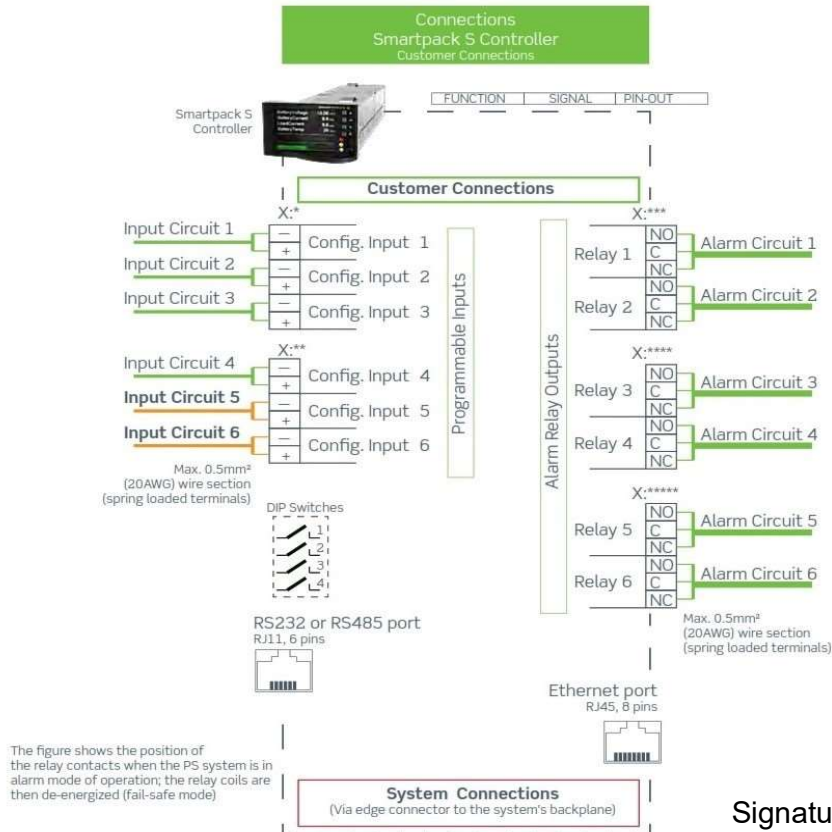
Connections
Smartpack S Controller
Customer Connections

FUNCTION | SIGNAL | PIN-OUT

Smartpack S Controller

Customer Connections

X:*
Input Circuit 1 — + Config. Input 1
Input Circuit 2 — + Config. Input 2
Input Circuit 3 — + Config. Input 3

X:**
Input Circuit 4 — + Config. Input 4
Input Circuit 5 — + Config. Input 5
Input Circuit 6 — + Config. Input 6

Max. 0.5mm² (20AWG) wire section (spring loaded terminals)

Programmable Inputs

Alarm Relay Outputs

X:***
Relay 1 NO C NC Alarm Circuit 1
Relay 2 NO C NC Alarm Circuit 2

X:****
Relay 3 NO C NC Alarm Circuit 3
Relay 4 NO C NC Alarm Circuit 4

X:*****
Relay 5 NO C NC Alarm Circuit 5
Relay 6 NO C NC Alarm Circuit 6

Max. 0.5mm² (20AWG) wire section (spring loaded terminals)

DIP Switches
1
2
3
4

RS232 or RS485 port
RJ11, 6 pins

Ethernet port
RJ45, 8 pins

The figure shows the position of the relay contacts when the PS system is in alarm mode of operation; the relay coils are then de-energized (fail-safe mode)

System Connections
(Via edge connector to the system's backplane)

Signatu